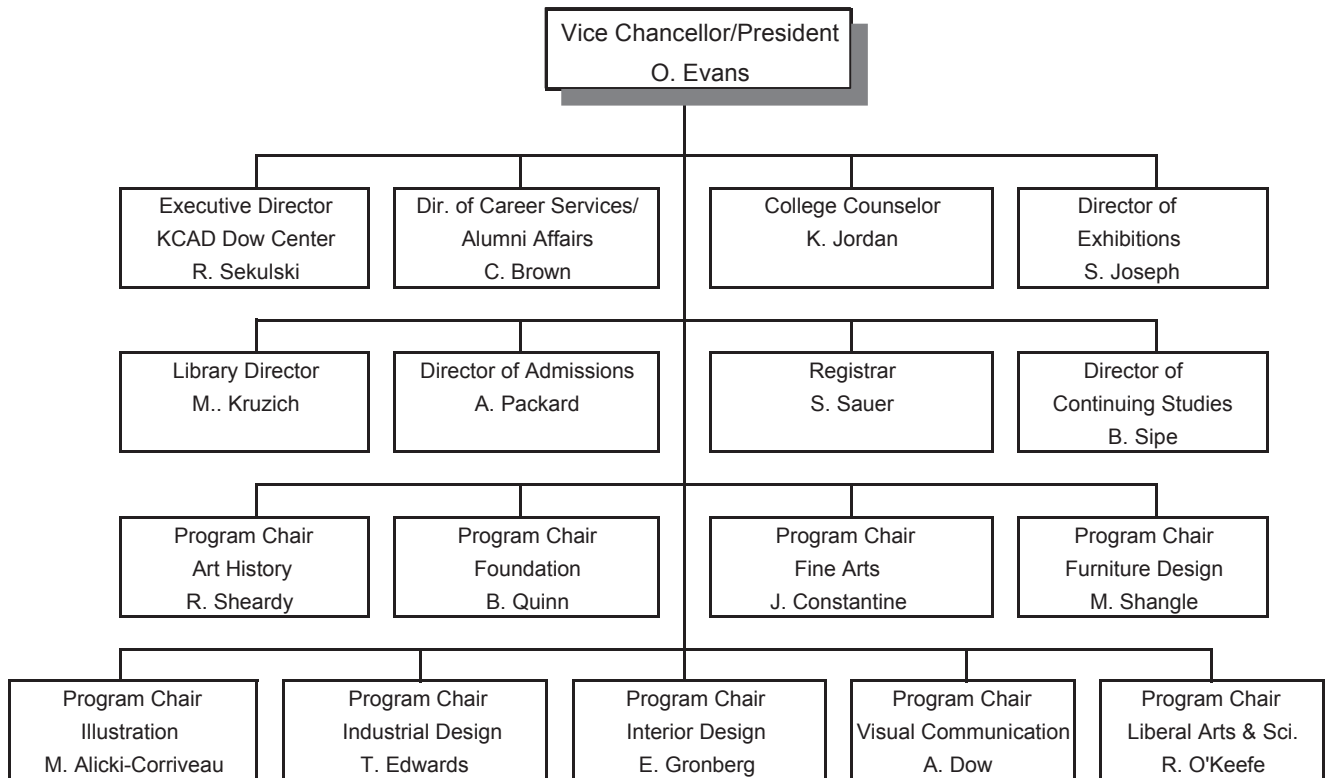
Vice Chancellor/President
O. Evans

Executive Director
KCAD Dow Center
R. Sekulski

Dir. of Career Services/
Alumni Affairs
C. Brown

College Counselor
K. Jordan

Director of
Exhibitions
S. Joseph

Library Director
M.. Kruzich

Director of Admissions
A. Packard

Registrar
S. Sauer

Director of
Continuing Studies
B. Sipe

Program Chair
Art History
R. Sheardy

Program Chair
Foundation
B. Quinn

Program Chair
Fine Arts
J. Constantine

Program Chair
Furniture Design
M. Shangle

Program Chair
Illustration
M. Alicki-Corriveau

Program Chair
Industrial Design
T. Edwards

Program Chair
Interior Design
E. Gronberg

Program Chair
Visual Communication
A. Dow

Program Chair
Liberal Arts & Sci.
R. O'Keefe